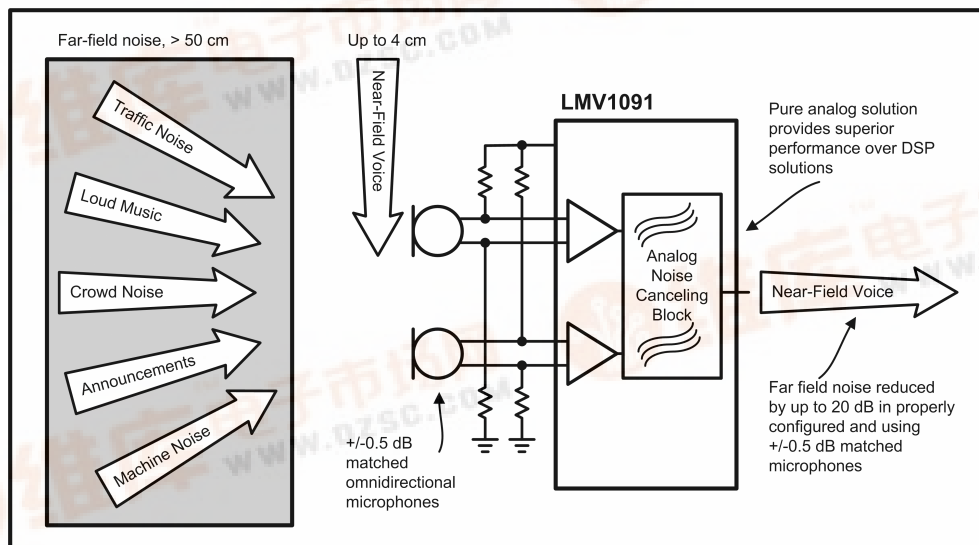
Far-field noise, > 50 cm

Traffic Noise

Loud Music

Crowd Noise

Announcements

Machine Noise

Up to 4 cm

Near-Field Voice

LMV1091

Pure analog solution provides superior performance over DSP solutions

Analog Noise Canceling Block

Near-Field Voice

+/-0.5 dB matched omnidirectional microphones

Far field noise reduced by up to 20 dB in properly configured and using +/-0.5 dB matched microphones

www.dzsc.com